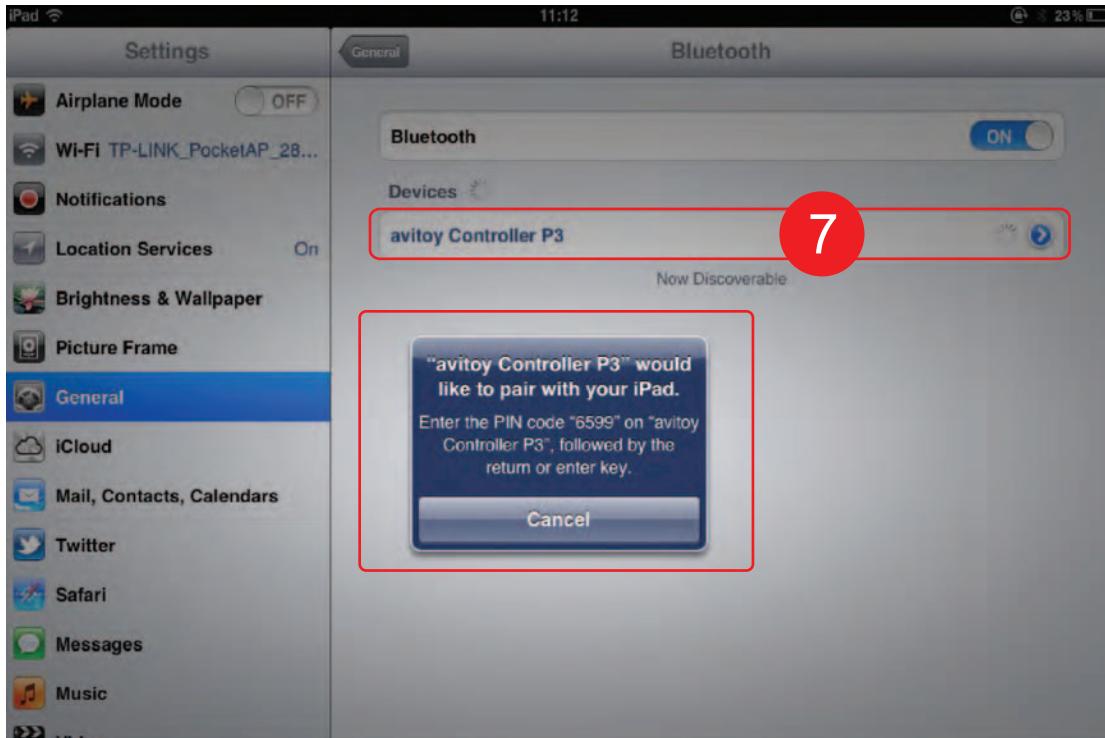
iPad

11:12

23%

Settings

Airplane Mode OFF

Wi-Fi TP-LINK_PocketAP_28...

Notifications

Location Services On

Brightness & Wallpaper

Picture Frame

General

iCloud

Mail, Contacts, Calendars

Twitter

Safari

Messages

Music

General

Bluetooth

Bluetooth ON

Devices

avitoy Controller P3

7

Now Discoverable

"avitoy Controller P3" would like to pair with your iPad.

Enter the PIN code "6599" on "avitoy Controller P3", followed by the return or enter key.

Cancel